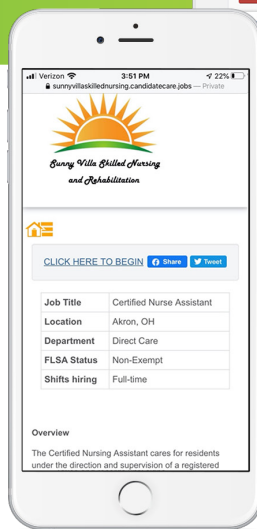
Verizon 3:51 PM 22%
sunnyvillaskillednursing.candidatecare.jobs — Private

Sunny Villa Skilled Nursing and Rehabilitation

CLICK HERE TO BEGIN Share Tweet

| Job Title | Certified Nurse Assistant |
|---|---|
| Location | Akron, OH |
| Department | Direct Care |
| FLSA Status | Non-Exempt |
| Shifts hiring | Full-time |

Overview

The Certified Nursing Assistant cares for residents under the direction and supervision of a registered